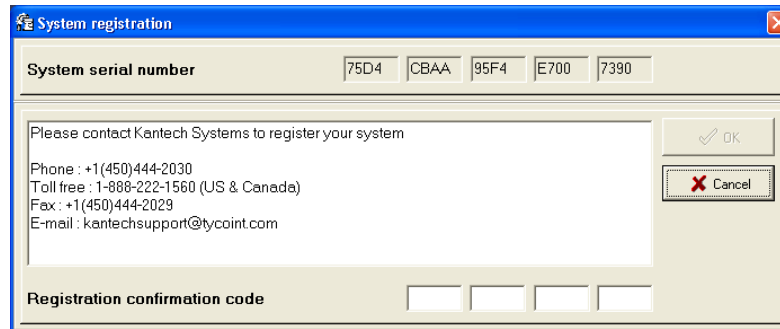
System registration

System serial number 75D4 CBAA 95F4 E700 7390

Please contact Kantech Systems to register your system

Phone : +1(450)444-2030
Toll free : 1-888-222-1560 (US & Canada)
Fax : +1(450)444-2029
E-mail : kantechsupport@tycoint.com

OK

Cancel

Registration confirmation code